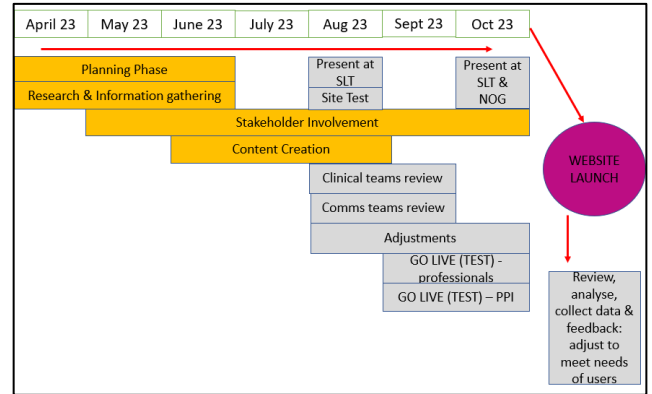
| April 23 | May 23 | June 23 | July 23 | Aug 23 | Sept 23 | Oct 23 |
|---|---|---|---|---|---|---|

Planning Phase

Research & Information gathering

Present at SLT

Site Test

Present at SLT & NOG

Stakeholder Involvement

Content Creation

WEBSITE LAUNCH

Clinical teams review

Comms teams review

Adjustments

GO LIVE (TEST) - professionals

GO LIVE (TEST) – PPI

Review, analyse, collect data & feedback: adjust to meet needs of users